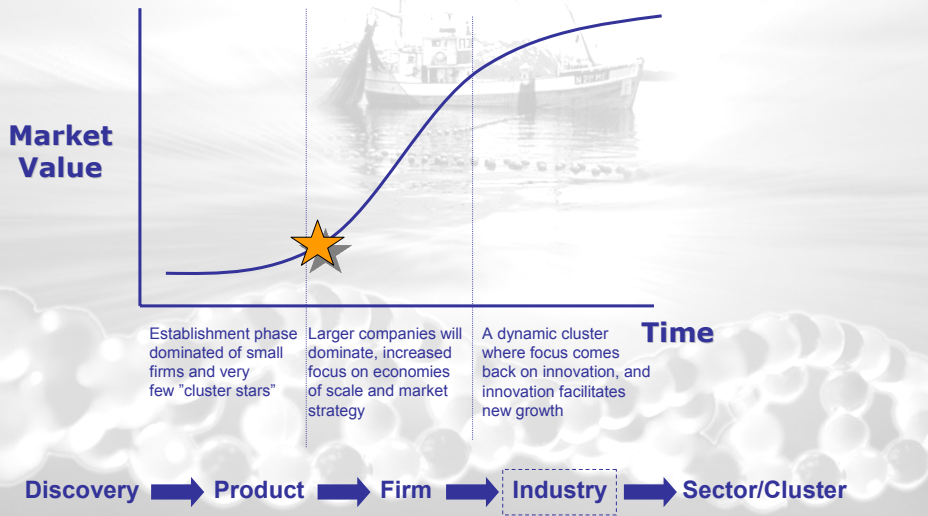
Market Value

Time

Establishment phase dominated of small firms and very few "cluster stars"

Larger companies will dominate, increased focus on economies of scale and market strategy

A dynamic cluster where focus comes back on innovation, and innovation facilitates new growth

Discovery

Product

Firm

Industry

Sector/Cluster